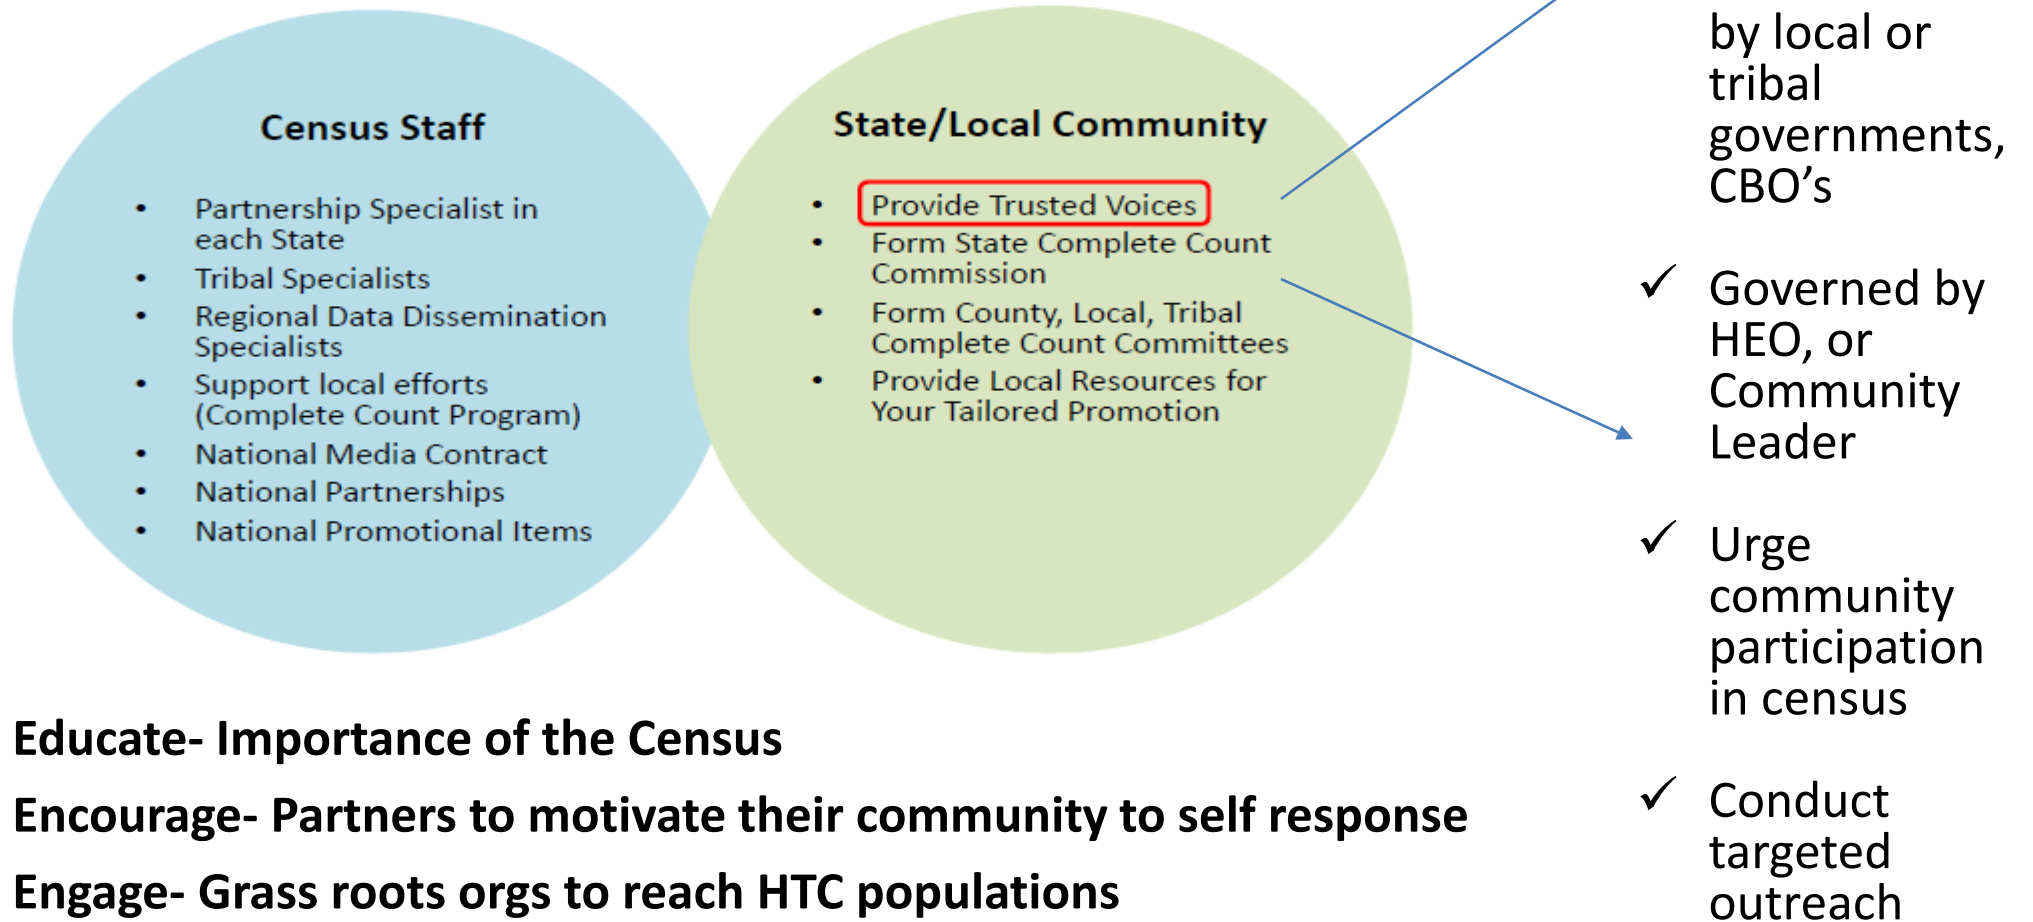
Census Staff

- Partnership Specialist in each State
- Tribal Specialists
- Regional Data Dissemination Specialists
- Support local efforts (Complete Count Program)
- National Media Contract
- National Partnerships
- National Promotional Items

State/Local Community

- Provide Trusted Voices
- Form State Complete Count Commission
- Form County, Local, Tribal Complete Count Committees
- Provide Local Resources for Your Tailored Promotion

by local or tribal governments, CBO's

✓ Governed by HEO, or Community Leader

✓ Urge community participation in census

✓ Conduct targeted outreach

Educate- Importance of the Census

Encourage- Partners to motivate their community to self response

Engage- Grass roots orgs to reach HTC populations